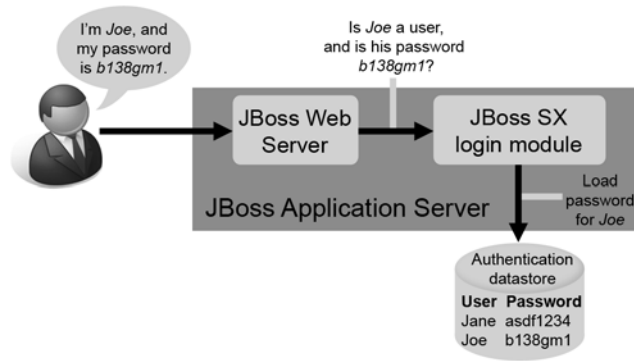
I'm Joe, and my password is b138gm1.

Is Joe a user, and is his password b138gm1?

JBoss Web Server

JBoss SX login module

JBoss Application Server

Load password for Joe

Authentication datastore

| User | Password |
|---|---|
| Jane | asdf1234 |
| Joe | b138gm1 |